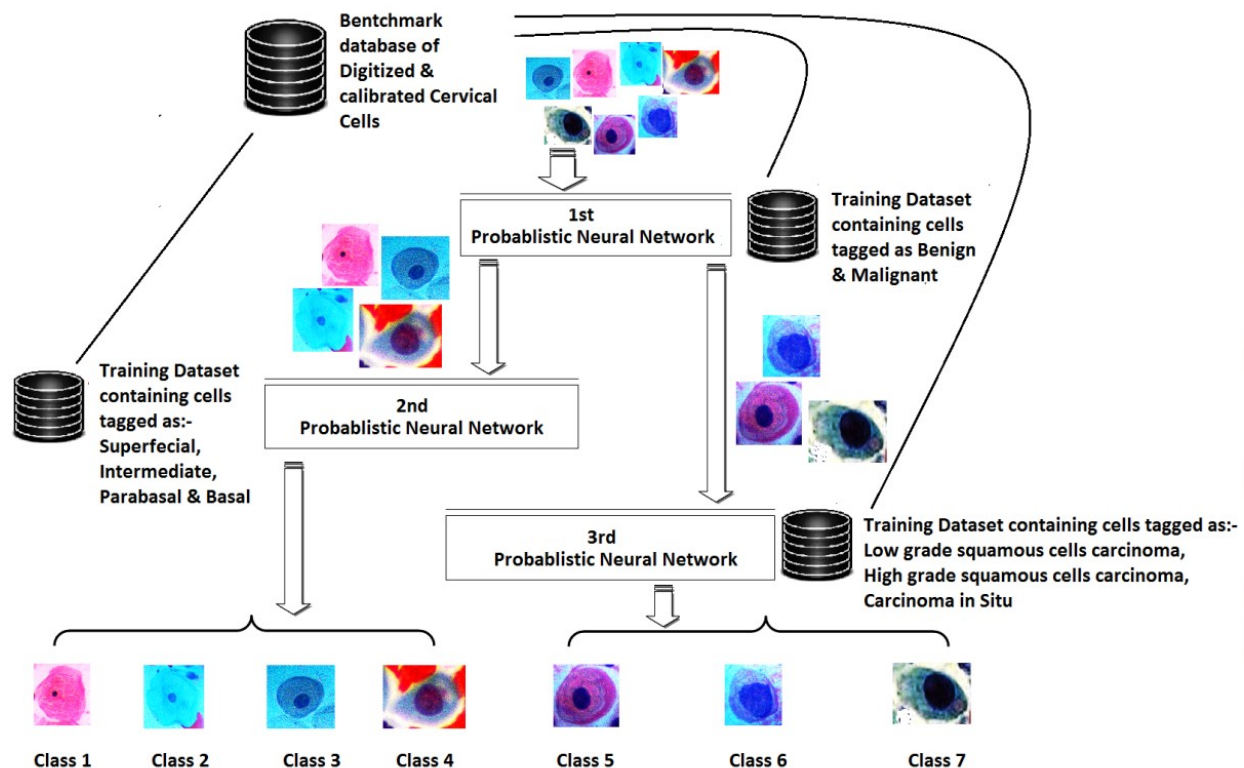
Bentchmark database of Digitized & calibrated Cervical Cells

1st
Probablistic Neural Network

Training Dataset containing cells tagged as Benign & Malignant

Training Dataset containing cells tagged as:- Superfecial, Intermediate, Parabasal & Basal

2nd
Probablistic Neural Network

3rd
Probablistic Neural Network

Training Dataset containing cells tagged as:- Low grade squamous cells carcinoma, High grade squamous cells carcinoma, Carcinoma in Situ

Class 1 Class 2 Class 3 Class 4 Class 5 Class 6 Class 7